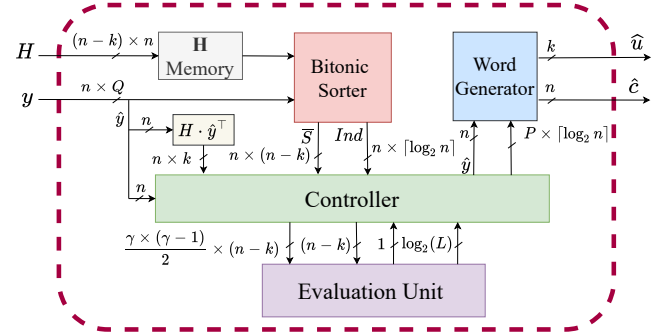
$H$

$(n-k) \times n$

$\mathbf{H}$ Memory

Bitonic Sorter

Word Generator

$k$

$\hat{u}$

$y$

$n \times Q$

$n$

$\hat{c}$

$\hat{y}$

$n$

$H \cdot \hat{y}^\top$

$n \times k$

$\overline{S}$

$Ind$

$n \times (n-k)$

$n \times \lceil \log_2 n \rceil$

$n$

$\hat{y}$

$P \times \lceil \log_2 n \rceil$

$n$

Controller

$\frac{\gamma \times (\gamma - 1)}{2} \times (n-k)$

$(n-k)$

$1$

$\log_2(L)$

Evaluation Unit